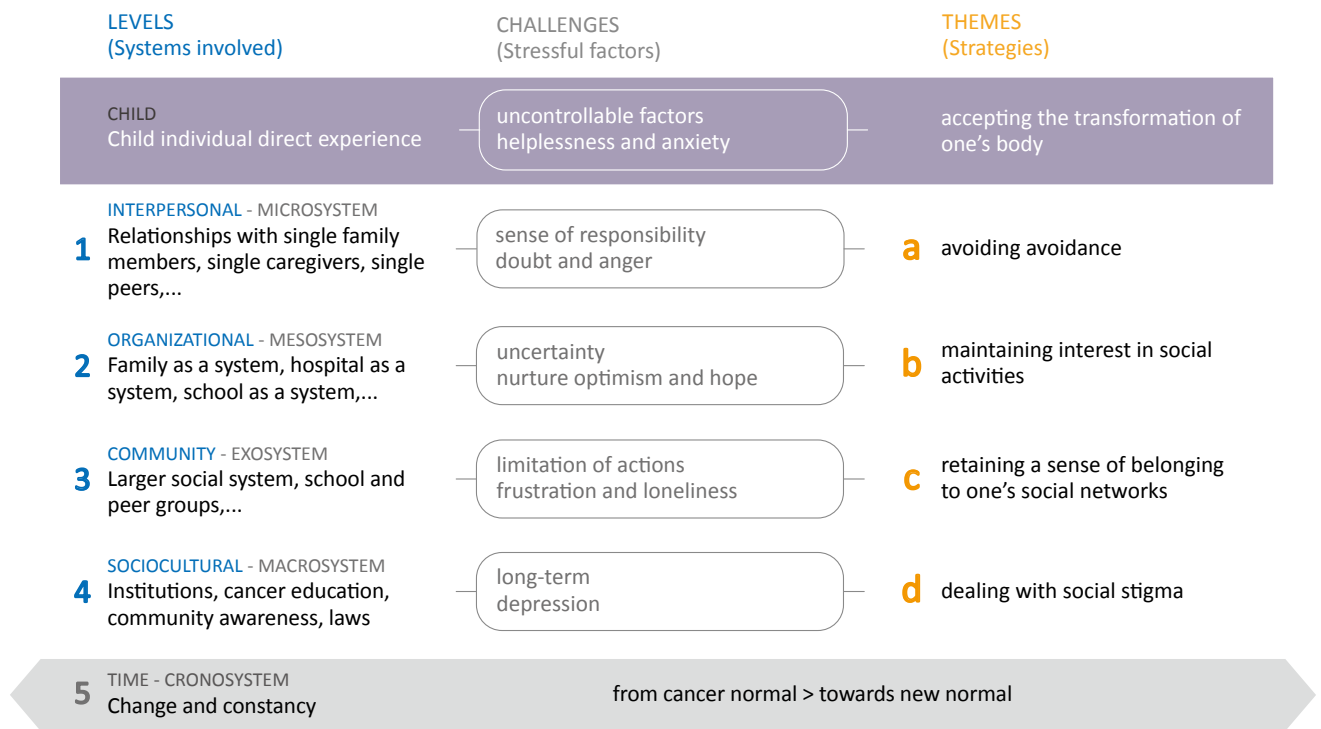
LEVELS
(Systems involved)

CHALLENGES
(Stressful factors)

THEMES
(Strategies)

CHILD
Child individual direct experience

uncontrollable factors
helplessness and anxiety

accepting the transformation of one's body

1
INTERPERSONAL - MICROSYSTEM
Relationships with single family members, single caregivers, single peers,...

sense of responsibility
doubt and anger

a avoiding avoidance

2
ORGANIZATIONAL - MESOSYSTEM
Family as a system, hospital as a system, school as a system,...

uncertainty
nurture optimism and hope

b maintaining interest in social activities

3
COMMUNITY - EXOSYSTEM
Larger social system, school and peer groups,...

limitation of actions
frustration and loneliness

c retaining a sense of belonging to one's social networks

4
SOCIOCULTURAL - MACROSYSTEM
Institutions, cancer education, community awareness, laws

long-term
depression

d dealing with social stigma

5
TIME - CRONOSYSTEM
Change and constancy

from cancer normal > towards new normal